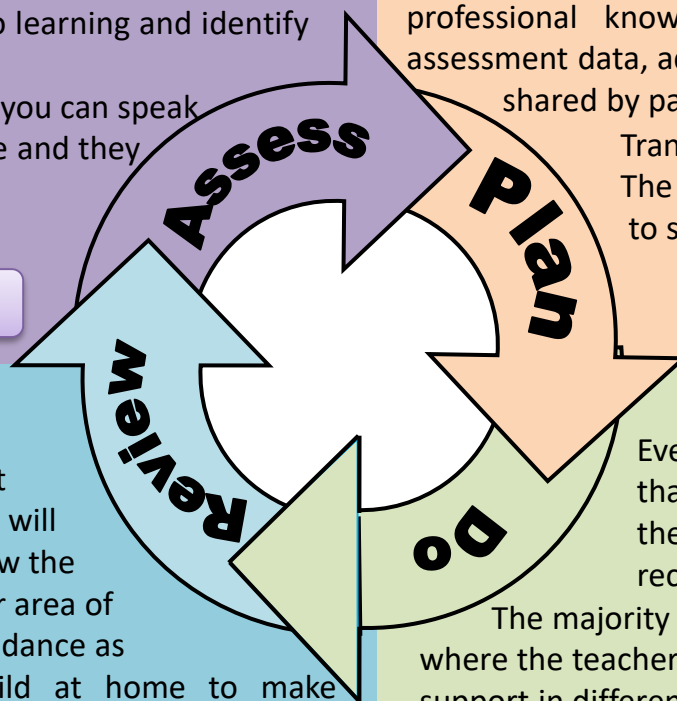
o learning and identify

you can speak
e and they

professional know
assessment data, ad
shared by pa

Tran
The
to s

Assess

Plan

Review

Do

t
will
w the
r area of
dance as
ild at home to make

Eve
tha
the
rec
The majority
where the teacher
support in differen